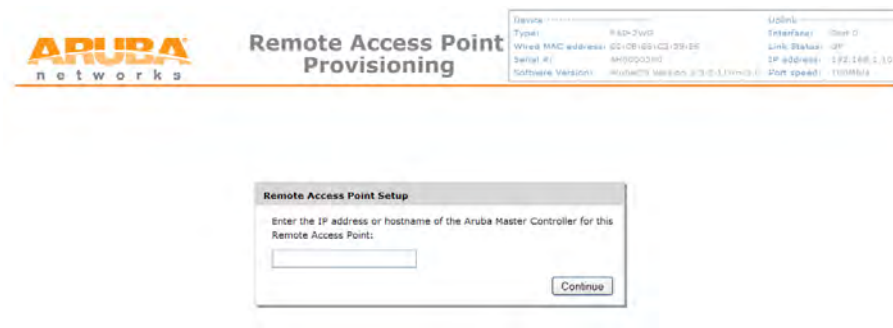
ARUBA
networks

Remote Access Point Provisioning

Device
Type: RAP-2WG
Wired MAC address: 00:0B:86:C2:39:26
Serial #: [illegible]
Software Version: ArubaOS Version 3.3.2.11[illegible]

Uplink
Interface: Port 0
Link Status: UP
IP address: 192.168.1.10
Port speed: 100Mb/s

Remote Access Point Setup

Enter the IP address or hostname of the Aruba Master Controller for this Remote Access Point:

Continue